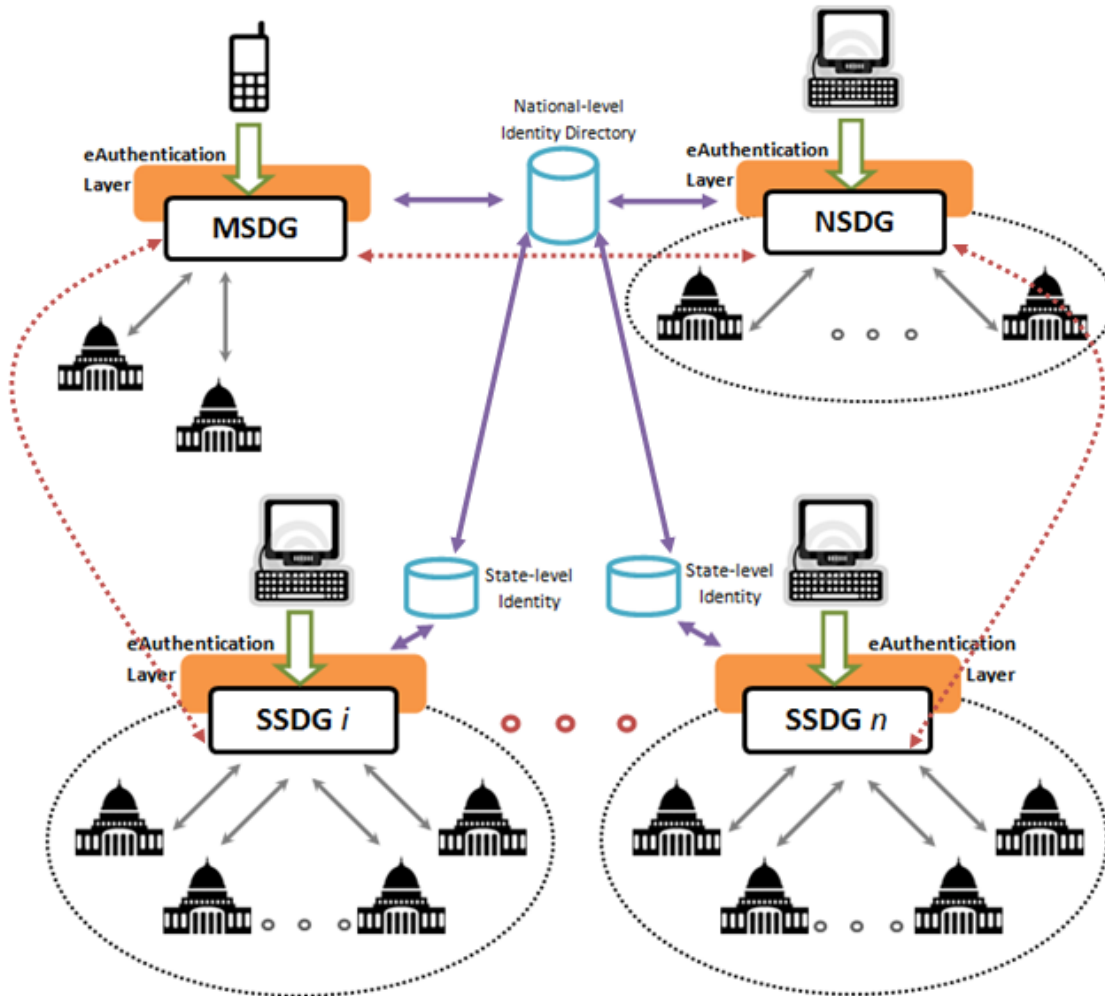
eAuthentication Layer

MSDG

National-level Identity Directory

eAuthentication Layer

NSDG

State-level Identity

State-level Identity

eAuthentication Layer

SSDG *i*

eAuthentication Layer

SSDG *n*